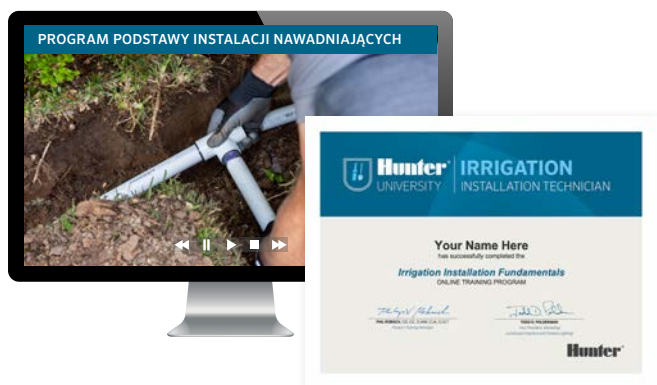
PROGRAM PODSTAWY INSTALACJI NAWADNIAJĄCYCH

Hunter UNIVERSITY | IRRIGATION INSTALLATION TECHNICIAN

Your Name Here
has successfully completed the
Irrigation Installation Fundamentals
ONLINE TRAINING PROGRAM

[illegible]
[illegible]

Hunter